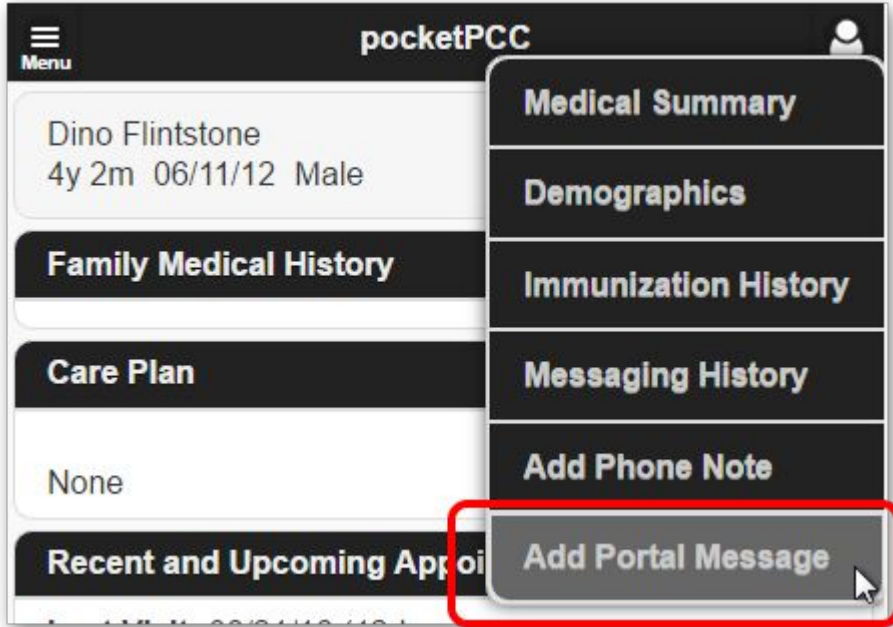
Menu

pocketPCC

Dino Flintstone
4y 2m 06/11/12 Male

Family Medical History

Care Plan

None

Recent and Upcoming Appoi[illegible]

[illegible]

Medical Summary

Demographics

Immunization History

Messaging History

Add Phone Note

Add Portal Message